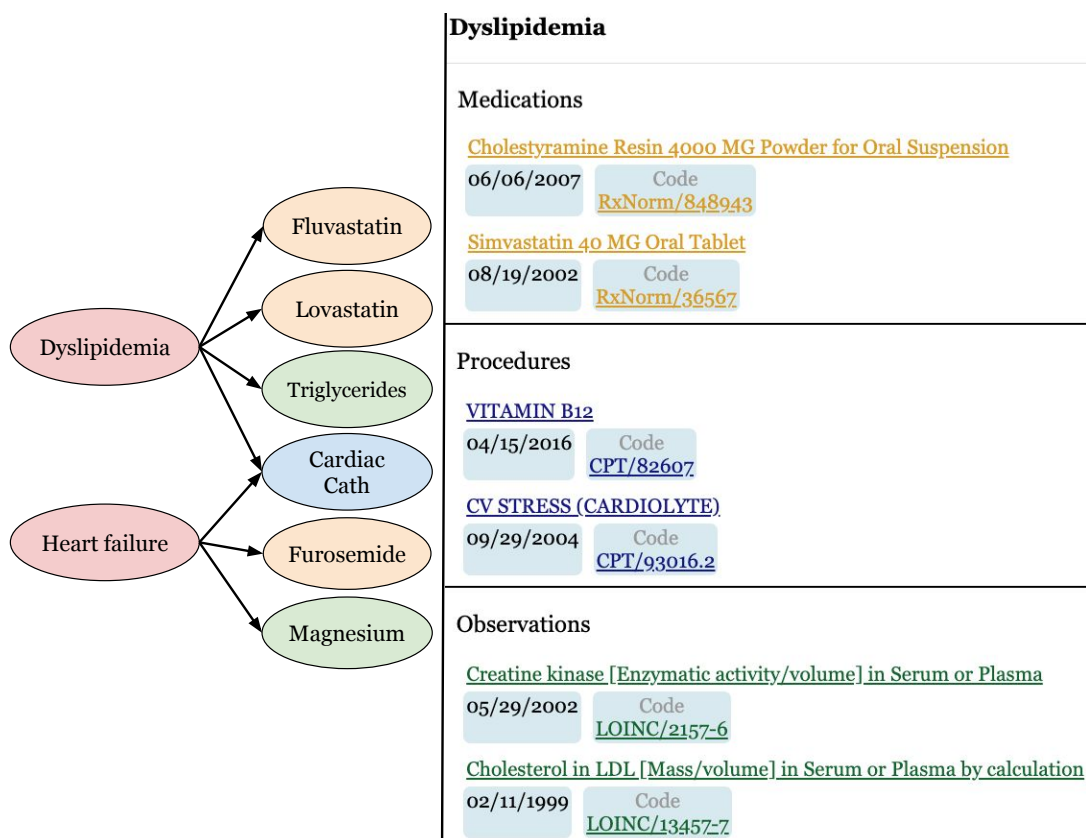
Dyslipidemia

Heart failure

Fluvastatin

Lovastatin

Triglycerides

Cardiac Cath

Furosemide

Magnesium

Dyslipidemia

Medications

Cholestyramine Resin 4000 MG Powder for Oral Suspension
06/06/2007 Code RxNorm/848943

Simvastatin 40 MG Oral Tablet
08/19/2002 Code RxNorm/36567

Procedures

VITAMIN B12
04/15/2016 Code CPT/82607

CV STRESS (CARDIOLYTE)
09/29/2004 Code CPT/93016.2

Observations

Creatine kinase [Enzymatic activity/volume] in Serum or Plasma
05/29/2002 Code LOINC/2157-6

Cholesterol in LDL [Mass/volume] in Serum or Plasma by calculation
02/11/1999 Code LOINC/13457-7